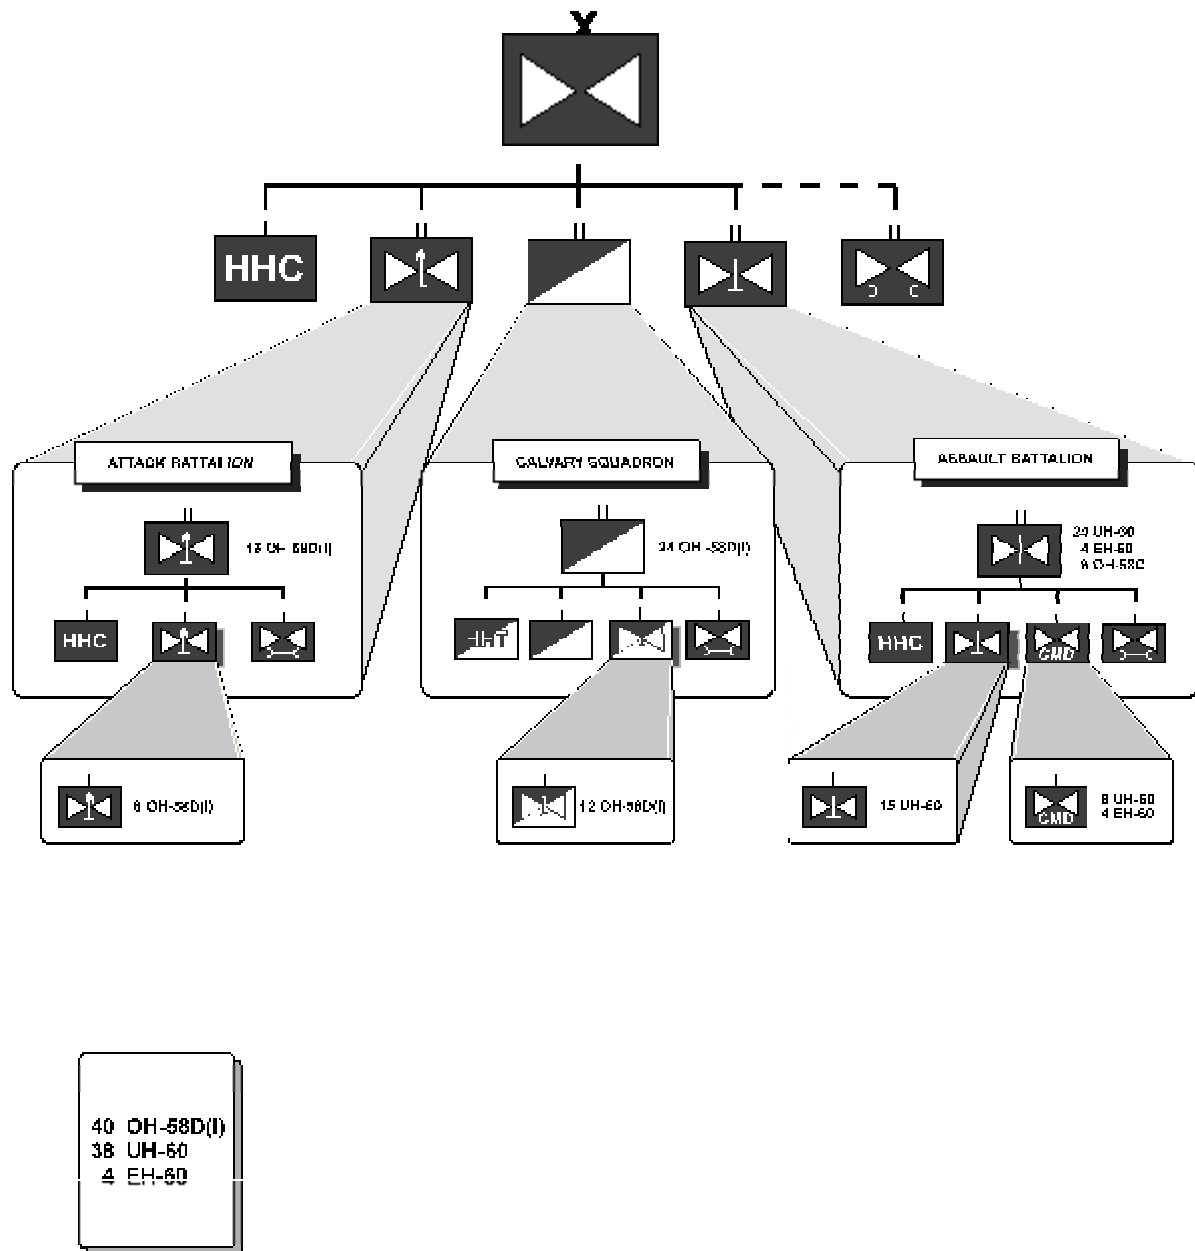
X

HHC

ATTACK BATTALION

13 OH-58D(I)

HHC

8 OH-58D(I)

CALVARY SQUADRON

24 OH-58D(I)

HHT

12 OH-58D(I)

ASSAULT BATTALION

24 UH-60
4 EH-60
8 OH-58C

HHC

CMD

15 UH-60

CMD

8 UH-60
4 EH-60

40 OH-58D(I)
38 UH-60
4 EH-60